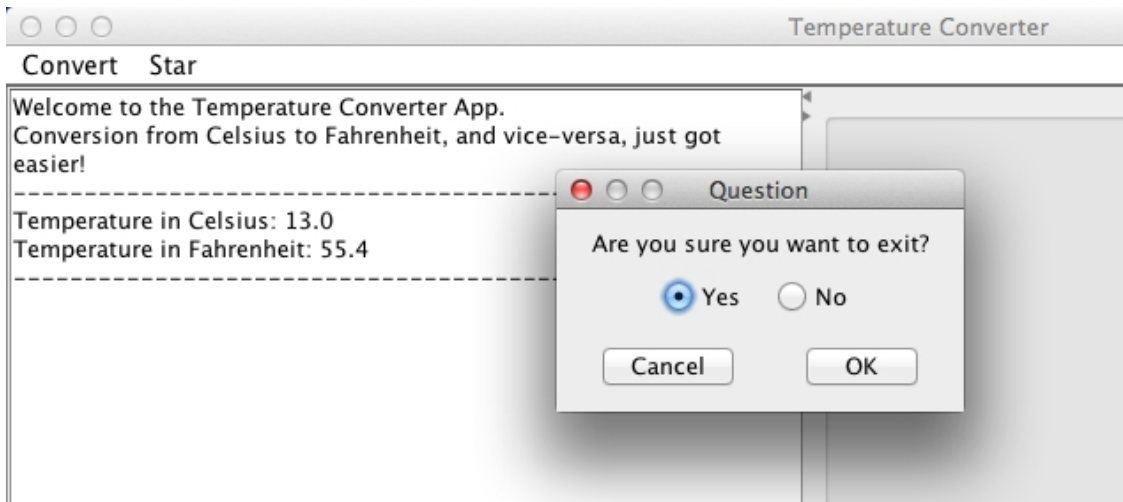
Temperature Converter

Convert Star

Welcome to the Temperature Converter App.
Conversion from Celsius to Fahrenheit, and vice-versa, just got easier!
----------------------------------------
Temperature in Celsius: 13.0
Temperature in Fahrenheit: 55.4
----------------------------------------

Question

Are you sure you want to exit?

Yes No

Cancel OK